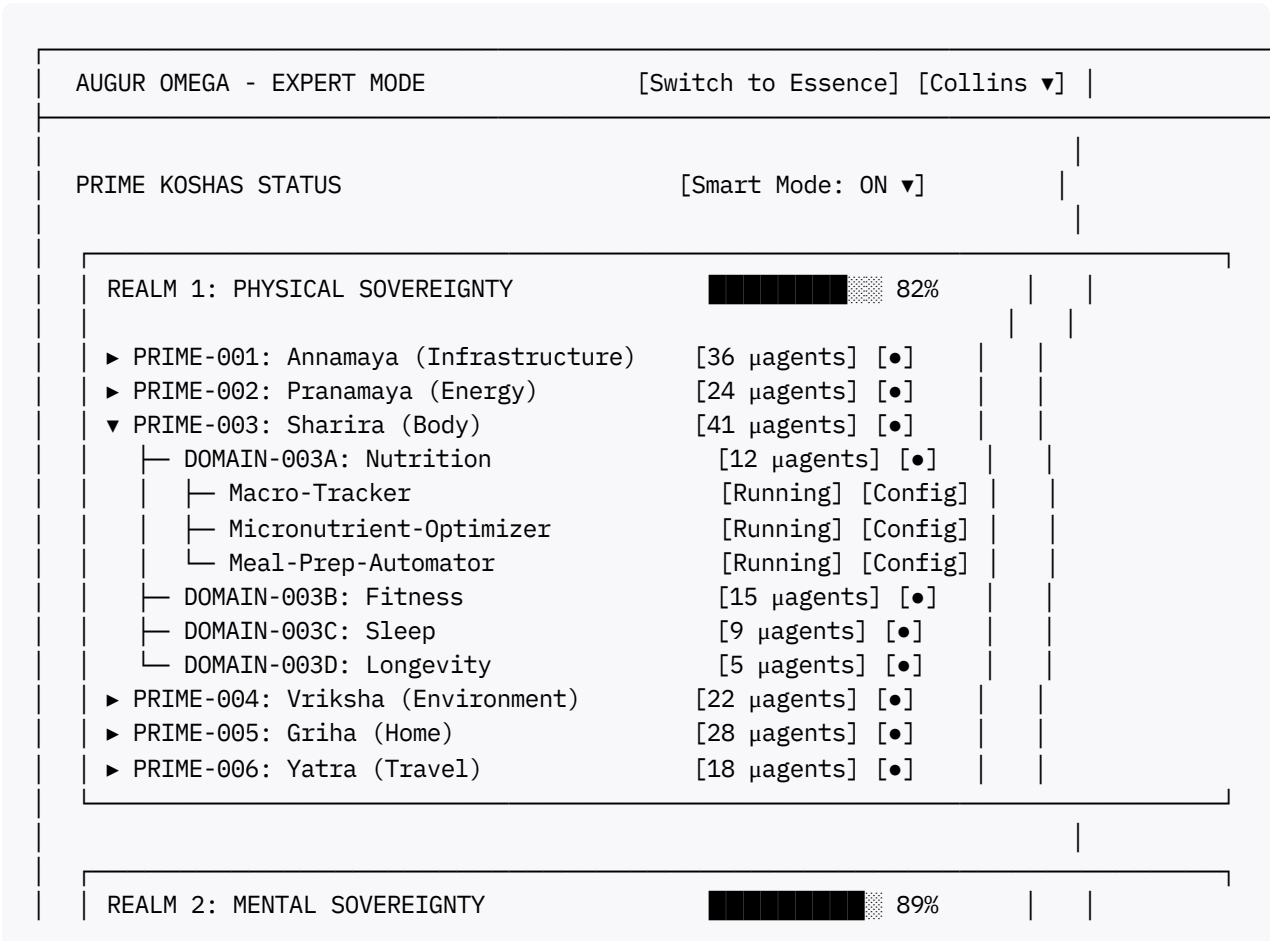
AUGUR OMEGA - EXPERT MODE [Switch to Essence] [Collins ▾]

PRIME KOSHAS STATUS [Smart Mode: ON ▾]

REALM 1: PHYSICAL SOVEREIGNTY ████████░ 82%

► PRIME-001: Annamaya (Infrastructure) [36 μagents] [●]
► PRIME-002: Pranamaya (Energy) [24 μagents] [●]
▼ PRIME-003: Sharira (Body) [41 μagents] [●]
├─ DOMAIN-003A: Nutrition [12 μagents] [●]
│ ├─ Macro-Tracker [Running] [Config]
│ ├─ Micronutrient-Optimizer [Running] [Config]
│ └─ Meal-Prep-Automator [Running] [Config]
├─ DOMAIN-003B: Fitness [15 μagents] [●]
├─ DOMAIN-003C: Sleep [9 μagents] [●]
└─ DOMAIN-003D: Longevity [5 μagents] [●]
► PRIME-004: Vriksha (Environment) [22 μagents] [●]
► PRIME-005: Griha (Home) [28 μagents] [●]
► PRIME-006: Yatra (Travel) [18 μagents] [●]

REALM 2: MENTAL SOVEREIGNTY █████████░ 89%